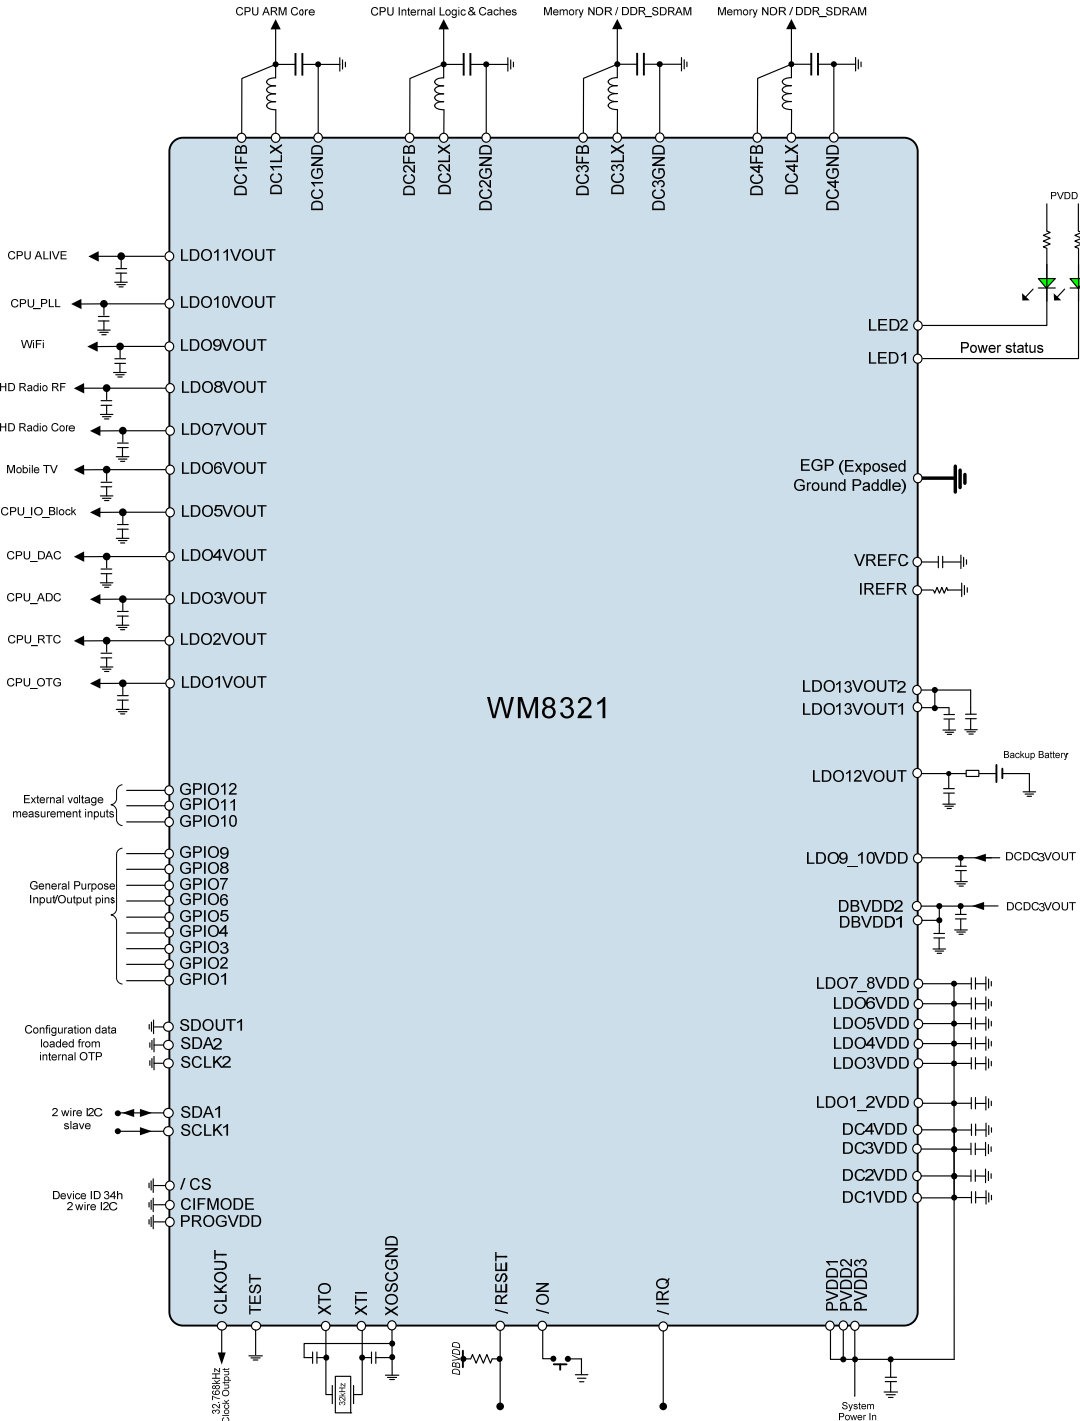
CPU ARM Core
CPU Internal Logic & Caches
Memory NDR / DDR_SDRAM
Memory NDR / DDR_SDRAM

DC1FB DC1LX DC1GND DC2FB DC2LX DC2GND DC3FB DC3LX DC3GND DC4FB DC4LX DC4GND

PVDD

CPU ALIVE LDO11VOUT
CPU_PLL LDO10VOUT
WiFi LDO9VOUT
HD Radio RF LDO8VOUT
HD Radio Core LDO7VOUT
Mobile TV LDO6VOUT
CPU_IO_Block LDO5VOUT
CPU_DAC LDO4VOUT
CPU_ADC LDO3VOUT
CPU_RTC LDO2VOUT
CPU_OTG LDO1VOUT

LED2
LED1
Power status

EGP (Exposed Ground Paddle)

VREFC
IREFR

WM8321

LDO13VOUT2
LDO13VOUT1

Backup Battery
LDO12VOUT

External voltage measurement inputs
GPIO12
GPIO11
GPIO10

General Purpose Input/Output pins
GPIO9
GPIO8
GPIO7
GPIO6
GPIO5
GPIO4
GPIO3
GPIO2
GPIO1

LDO9_10VDD
DCDC3VOUT
DBVDD2
DBVDD1
DCDC3VOUT

LDO7_8VDD
LDO6VDD
LDO5VDD
LDO4VDD
LDO3VDD
LDO1_2VDD
DC4VDD
DC3VDD
DC2VDD
DC1VDD

Configuration data loaded from internal OTP
SDOUT1
SDA2
SCLK2

2 wire I2C slave
SDA1
SCLK1

Device ID 34h 2 wire I2C
/ CS
CIFMODE
PROGVDD

CLKOUT TEST XTO XTI XOSCGND / RESET / ON / IRQ PVDD1 PVDD2 PVDD3

32.768kHz Clock Output
32kHz
DBVDD
System Power In